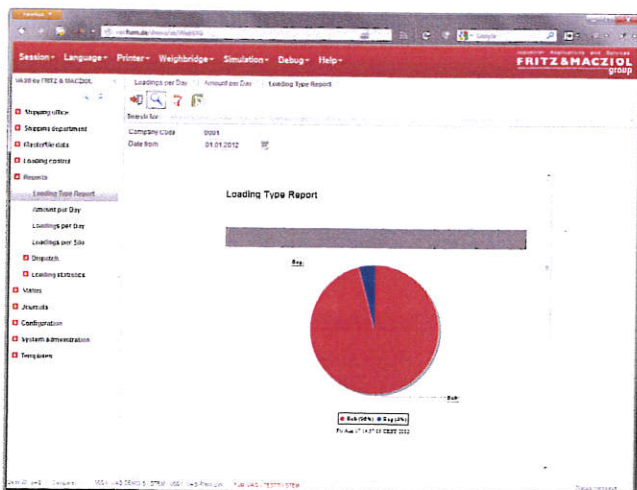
Session- Language- Printer- Weighbridge- Simulation- Debug- Help-

FRITZ&MACZIOL group

VAS® by FRITZ & MACZIOL

Shipping office
Shipping department
Masterfile data
Loading control
Reports
Loading Type Report
Amount per Day
Loadings per Day
Loadings per Site
Dispatch
Loading statistics
Views
Journals
Configuration
System administration
Templates

Loadings per Day | Amount per Day | Loading Type Report

Search for

Company Code 0001
Date from 01.01.2012

Loading Type Report

Bag

Bulk

Bulk (96%) Bag (4%)

Fri Aug 17 14:37:08 CEST 2012